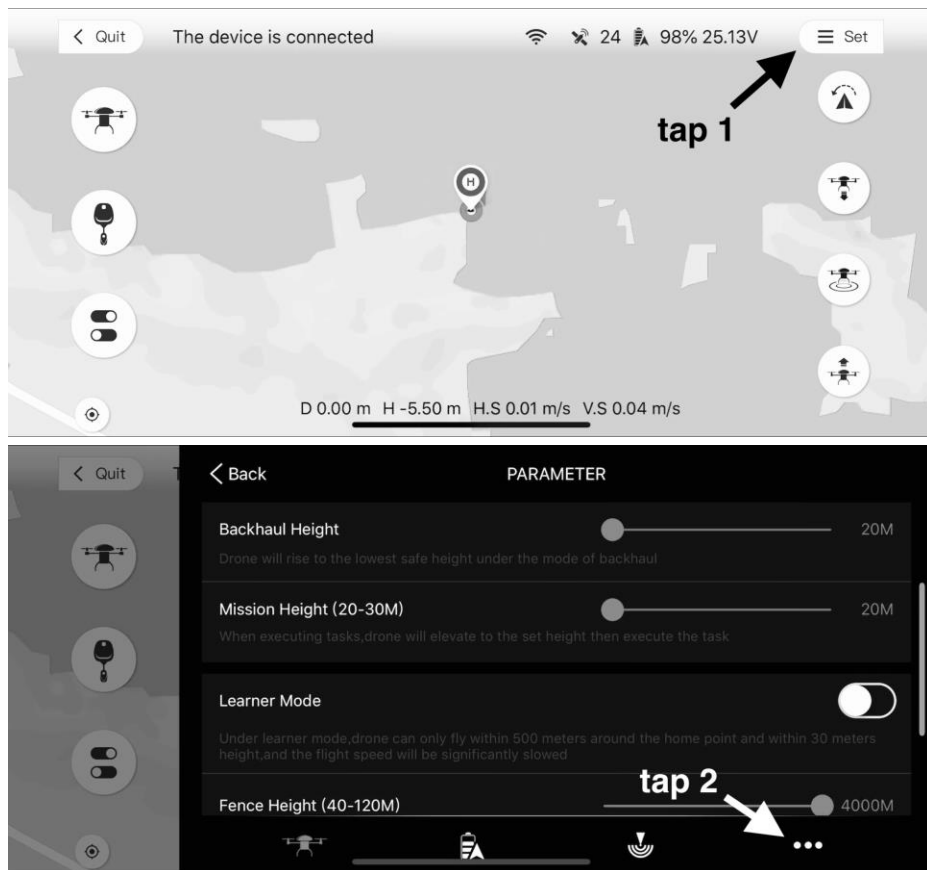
< Quit The device is connected 24 98% 25.13V ≡ Set

tap 1

H

D 0.00 m H -5.50 m H.S 0.01 m/s V.S 0.04 m/s

< Quit

< Back PARAMETER

Backhaul Height 20M

Drone will rise to the lowest safe height under the mode of backhaul

Mission Height (20-30M) 20M

When executing tasks,drone will elevate to the set height then execute the task

Learner Mode

Under learner mode,drone can only fly within 500 meters around the home point and within 30 meters height,and the flight speed will be significantly slowed

tap 2

Fence Height (40-120M) 4000M

•••